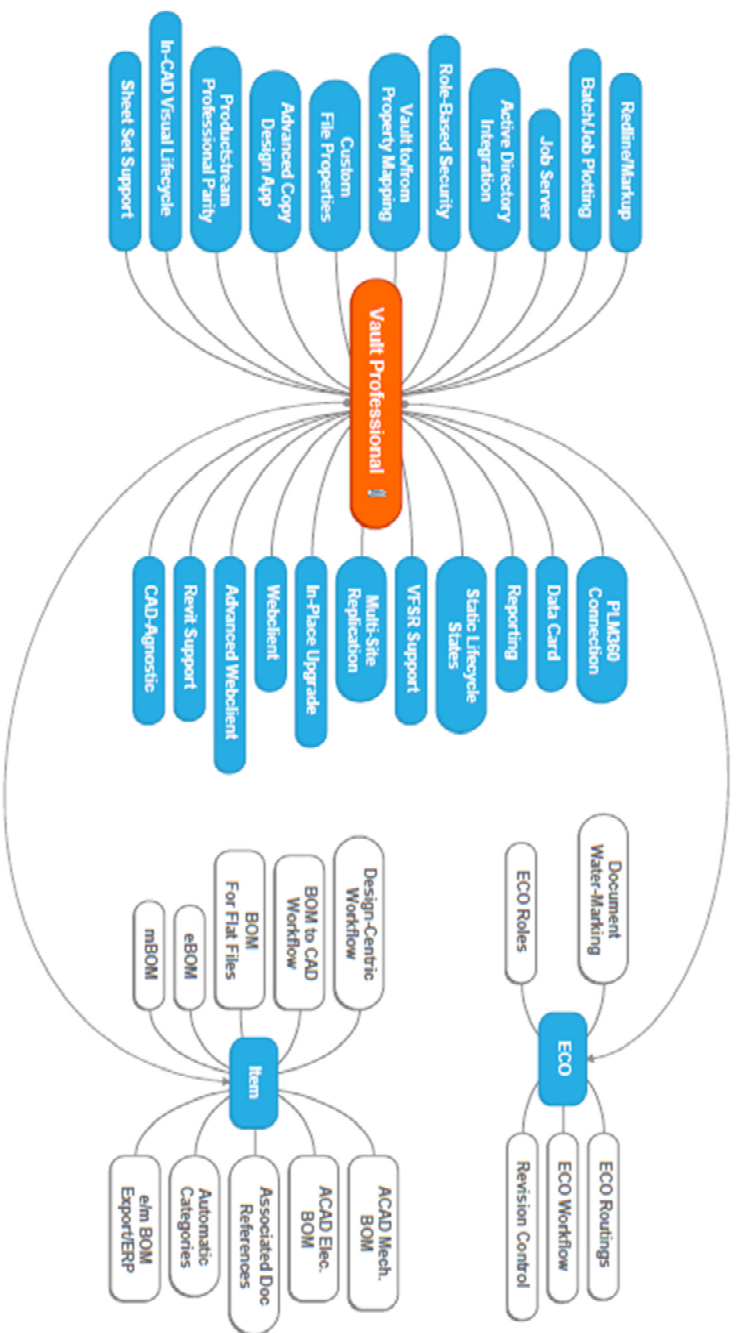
Vault Professional

Sheet Set Support
In-CAD Visual Lifecycle
Productstream Professional Parity
Advanced Copy Design App
Custom File Properties
Vault to/from Property Mapping
Role-Based Security
Active Directory Integration
Job Server
Batch/Job Plotting
Redline/Markup

CAD-Agnostic
Revit Support
Advanced Webclient
Webclient
In-Place Upgrade
Multi-Site Replication
VFSR Support
Static Lifecycle States
Reporting
Data Card
PLM360 Connection

ECO
Document Water-Marking
ECO Roles
ECO Routings
ECO Workflow
Revision Control

Item
Design-Centric Workflow
BOM to CAD Workflow
BOM For Flat Files
eBOM
mBOM
ACAD Mech. BOM
ACAD Elec. BOM
Associated Doc References
Automatic Categories
e/m BOM Export/ERP